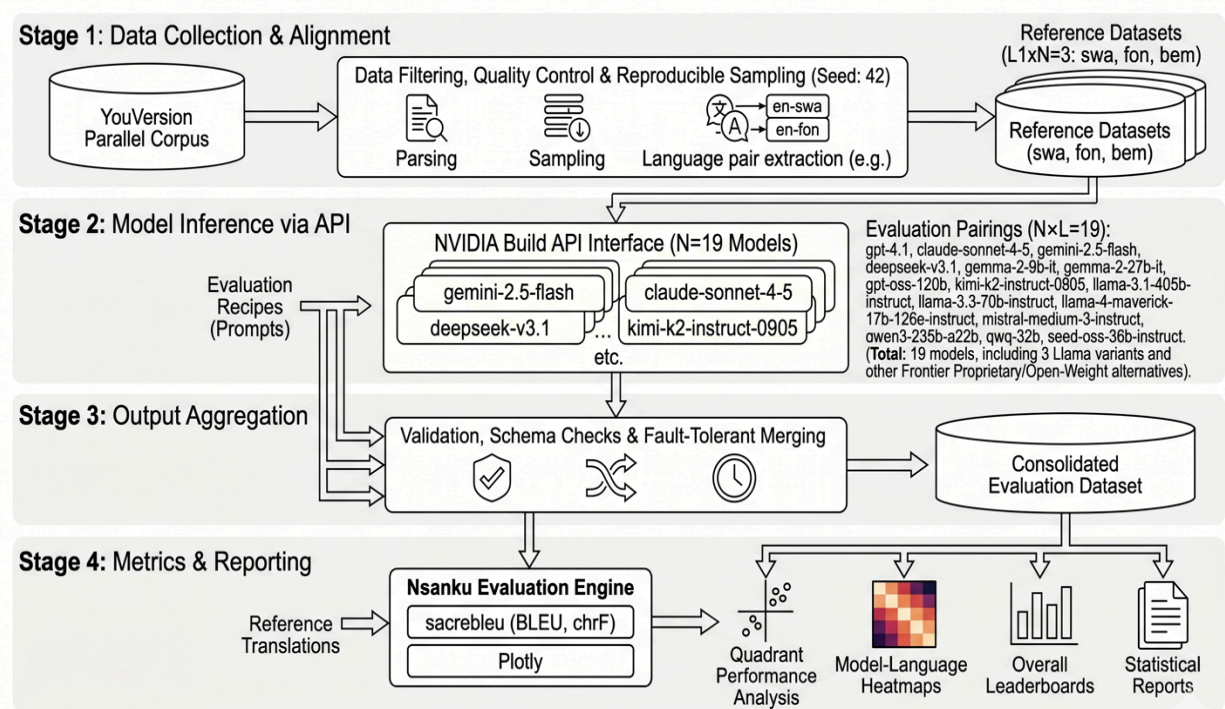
Stage 1: Data Collection & Alignment

YouVersion Parallel Corpus

Data Filtering, Quality Control & Reproducible Sampling (Seed: 42)

Parsing

Sampling

en-swa
en-fon
Language pair extraction (e.g.)

Reference Datasets (L1xN=3: swa, fon, bem)

Reference Datasets (swa, fon, bem)

Stage 2: Model Inference via API

Evaluation Recipes (Prompts)

NVIDIA Build API Interface (N=19 Models)

gemini-2.5-flash

deepseek-v3.1

claude-sonnet-4-5

kimi-k2-instruct-0905

...
etc.

Evaluation Pairings (N×L=19):
gpt-4.1, claude-sonnet-4-5, gemini-2.5-flash, deepseek-v3.1, gemma-2-9b-it, gemma-2-27b-it, gpt-oss-120b, kimi-k2-instruct-0805, llama-3.1-405b-instruct, llama-3.3-70b-instruct, llama-4-maverick-17b-126e-instruct, mistral-medium-3-instruct, qwen3-235b-a22b, qwq-32b, seed-oss-36b-instruct. (Total: 19 models, including 3 Llama variants and other Frontier Proprietary/Open-Weight alternatives).

Stage 3: Output Aggregation

Validation, Schema Checks & Fault-Tolerant Merging

Consolidated Evaluation Dataset

Stage 4: Metrics & Reporting

Reference Translations

Nsanku Evaluation Engine

sacrebleu (BLEU, chrF)

Plotly

Quadrant Performance Analysis

Model-Language Heatmaps

Overall Leaderboards

Statistical Reports